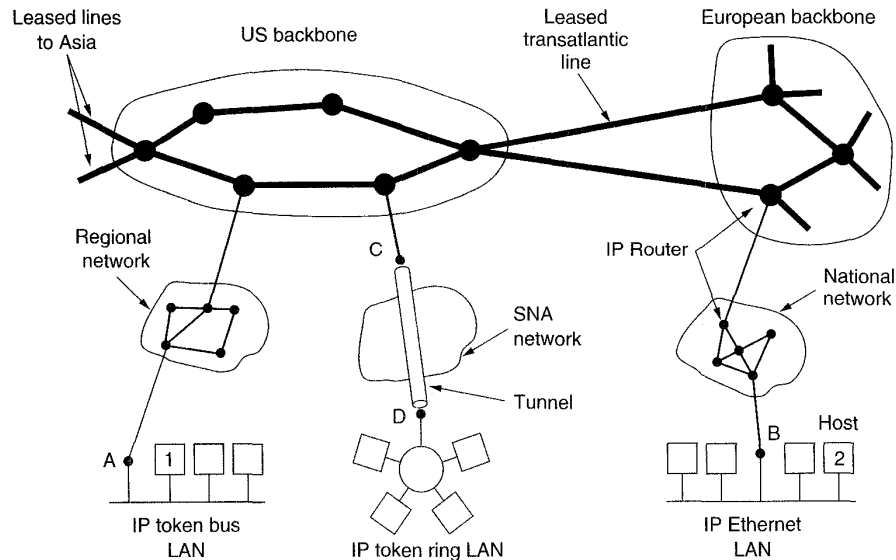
Leased lines to Asia

US backbone

Leased transatlantic line

European backbone

Regional network

C

SNA network

Tunnel

D

IP Router

National network

A

1

IP token bus LAN

IP token ring LAN

B

Host

2

IP Ethernet LAN